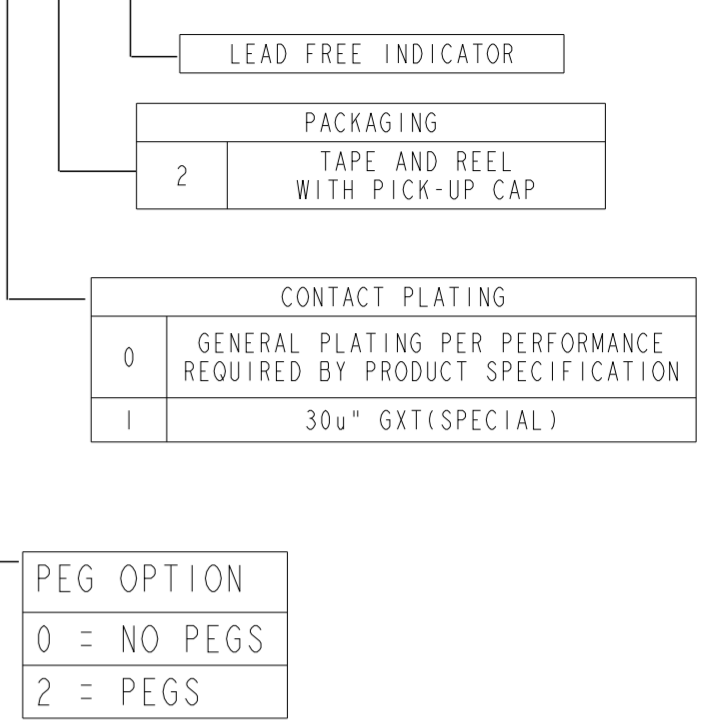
LEAD FREE INDICATOR

| PACKAGING | |
|---|---|
| 2 | TAPE AND REEL WITH PICK-UP CAP |

| CONTACT PLATING | |
|---|---|
| 0 | GENERAL PLATING PER PERFORMANCE REQUIRED BY PRODUCT SPECIFICATION |
| 1 | 30u" GXT(SPECIAL) |

| PEG OPTION |
|---|
| 0 = NO PEGS |
| 2 = PEGS |